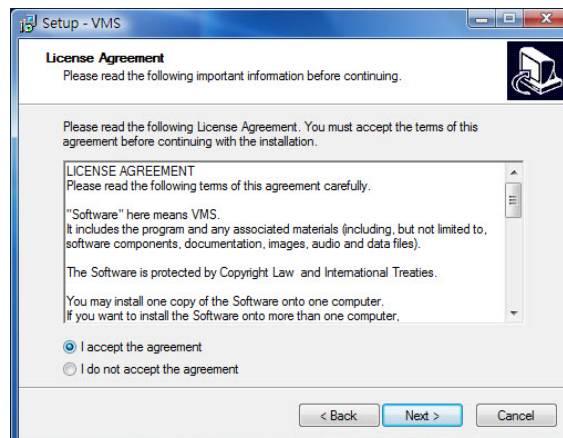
Setup - VMS

License Agreement
Please read the following important information before continuing.

Please read the following License Agreement. You must accept the terms of this agreement before continuing with the installation.

LICENSE AGREEMENT
Please read the following terms of this agreement carefully.

"Software" here means VMS.
It includes the program and any associated materials (including, but not limited to, software components, documentation, images, audio and data files).

The Software is protected by Copyright Law and International Treaties.

You may install one copy of the Software onto one computer.
If you want to install the Software onto more than one computer,

I accept the agreement
I do not accept the agreement

< Back
Next >
Cancel